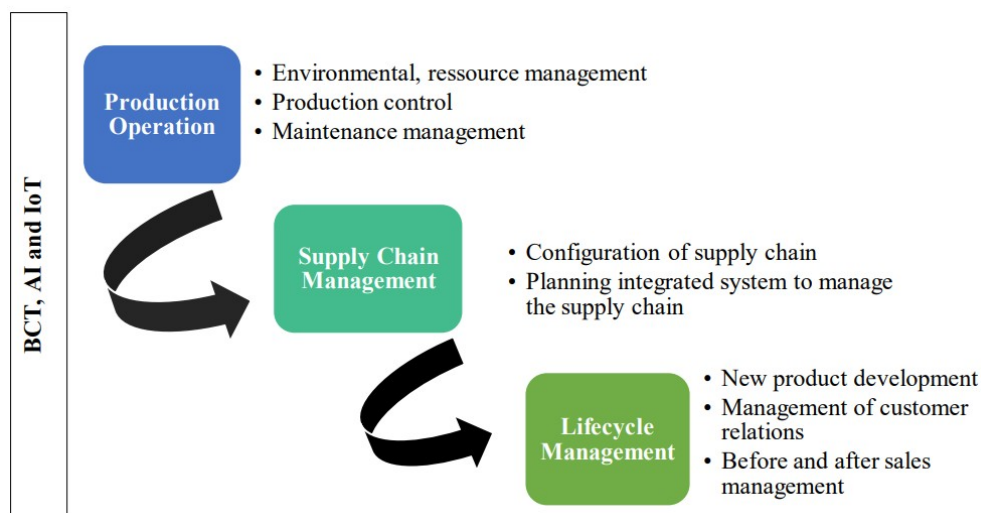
BCT, AI and IoT

Production Operation

• Environmental, ressource management
• Production control
• Maintenance management

Supply Chain Management

• Configuration of supply chain
• Planning integrated system to manage the supply chain

Lifecycle Management

• New product development
• Management of customer relations
• Before and after sales management